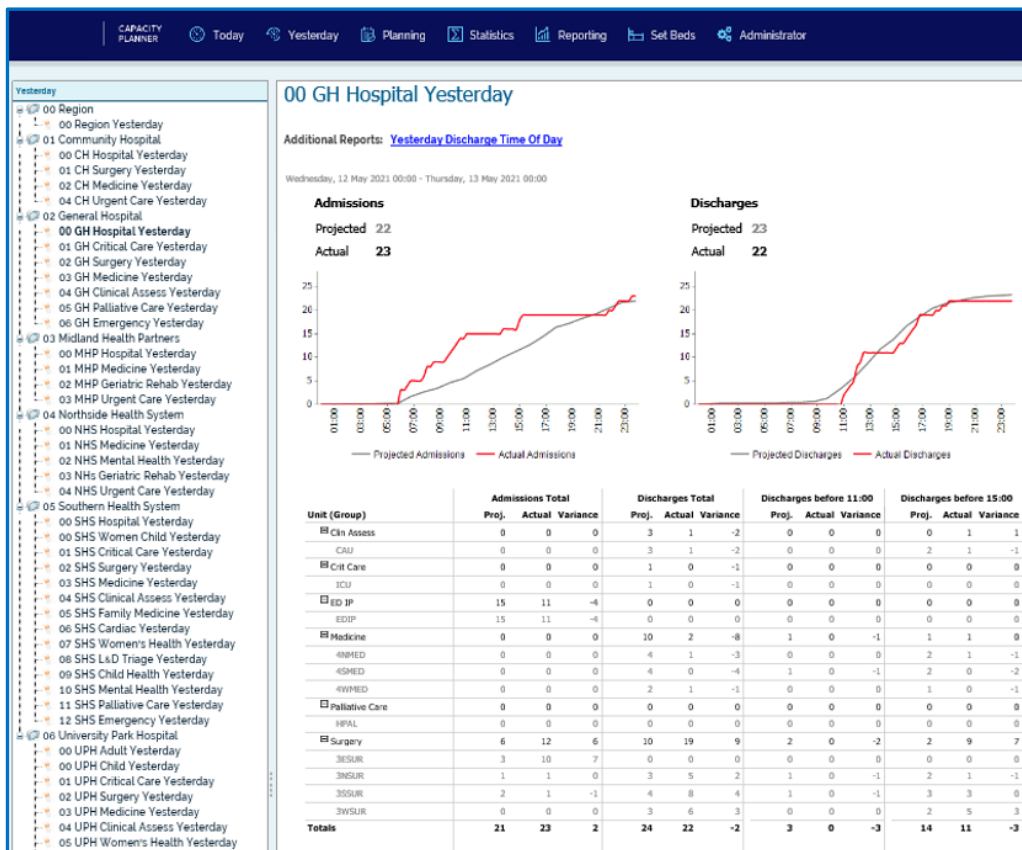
CAPACITY PLANNER  Today  Yesterday  Planning  Statistics  Reporting  Set Beds  Administrator

Yesterday
00 Region
00 Region Yesterday
01 Community Hospital
00 CH Hospital Yesterday
01 CH Surgery Yesterday
02 CH Medicine Yesterday
04 CH Urgent Care Yesterday
02 General Hospital
00 GH Hospital Yesterday
01 GH Critical Care Yesterday
02 GH Surgery Yesterday
03 GH Medicine Yesterday
04 GH Clinical Assess Yesterday
05 GH Palliative Care Yesterday
06 GH Emergency Yesterday
03 Midland Health Partners
00 MHP Hospital Yesterday
01 MHP Medicine Yesterday
02 MHP Geriatric Rehab Yesterday
03 MHP Urgent Care Yesterday
04 Northside Health System
00 NHS Hospital Yesterday
01 NHS Medicine Yesterday
02 NHS Mental Health Yesterday
03 NHs Geriatric Rehab Yesterday
04 NHS Urgent Care Yesterday
05 Southern Health System
00 SHS Hospital Yesterday
00 SHS Women Child Yesterday
01 SHS Critical Care Yesterday
02 SHS Surgery Yesterday
03 SHS Medicine Yesterday
04 SHS Clinical Assess Yesterday
05 SHS Family Medicine Yesterday
06 SHS Cardiac Yesterday
07 SHS Women's Health Yesterday
08 SHS L&D Triage Yesterday
09 SHS Child Health Yesterday
10 SHS Mental Health Yesterday
11 SHS Palliative Care Yesterday
12 SHS Emergency Yesterday
06 University Park Hospital
00 UPH Adult Yesterday
00 UPH Child Yesterday
01 UPH Critical Care Yesterday
02 UPH Surgery Yesterday
03 UPH Medicine Yesterday
04 UPH Clinical Assess Yesterday
05 UPH Women's Health Yesterday

00 GH Hospital Yesterday

Additional Reports: Yesterday Discharge Time Of Day

Wednesday, 12 May 2021 00:00 - Thursday, 13 May 2021 00:00

Admissions
Projected 22
Actual 23

Discharges
Projected 23
Actual 22

25 20 15 10 5 0
01:00 03:00 05:00 07:00 09:00 11:00 13:00 15:00 17:00 19:00 21:00 23:00
Projected Admissions  Actual Admissions

25 20 15 10 5 0
01:00 03:00 05:00 07:00 09:00 11:00 13:00 15:00 17:00 19:00 21:00 23:00
Projected Discharges  Actual Discharges

| Unit (Group) | Admissions Total Proj. | Actual | Variance | Discharges Total Proj. | Actual | Variance | Discharges before 11:00 Proj. | Actual | Variance | Discharges before 15:00 Proj. | Actual | Variance |
|---|---|---|---|---|---|---|---|---|---|---|---|---|
| Clin Assess | 0 | 0 | 0 | 3 | 1 | -2 | 0 | 0 | 0 | 0 | 1 | 1 |
| CAU | 0 | 0 | 0 | 3 | 1 | -2 | 0 | 0 | 0 | 2 | 1 | -1 |
| Crit Care | 0 | 0 | 0 | 1 | 0 | -1 | 0 | 0 | 0 | 0 | 0 | 0 |
| ICU | 0 | 0 | 0 | 1 | 0 | -1 | 0 | 0 | 0 | 0 | 0 | 0 |
| ED IP | 15 | 11 | -4 | 0 | 0 | 0 | 0 | 0 | 0 | 0 | 0 | 0 |
| EDIP | 15 | 11 | -4 | 0 | 0 | 0 | 0 | 0 | 0 | 0 | 0 | 0 |
| Medicine | 0 | 0 | 0 | 10 | 2 | -8 | 1 | 0 | -1 | 1 | 1 | 0 |
| 4NMED | 0 | 0 | 0 | 4 | 1 | -3 | 0 | 0 | 0 | 2 | 1 | -1 |
| 4SMED | 0 | 0 | 0 | 4 | 0 | -4 | 1 | 0 | -1 | 2 | 0 | -2 |
| 4WMED | 0 | 0 | 0 | 2 | 1 | -1 | 0 | 0 | 0 | 1 | 0 | -1 |
| Palliative Care | 0 | 0 | 0 | 0 | 0 | 0 | 0 | 0 | 0 | 0 | 0 | 0 |
| HPAL | 0 | 0 | 0 | 0 | 0 | 0 | 0 | 0 | 0 | 0 | 0 | 0 |
| Surgery | 6 | 12 | 6 | 10 | 19 | 9 | 2 | 0 | -2 | 2 | 9 | 7 |
| 3ESUR | 3 | 10 | 7 | 0 | 0 | 0 | 0 | 0 | 0 | 0 | 0 | 0 |
| 3NSUR | 1 | 1 | 0 | 3 | 5 | 2 | 1 | 0 | -1 | 2 | 1 | -1 |
| 3SSUR | 2 | 1 | -1 | 4 | 8 | 4 | 1 | 0 | -1 | 3 | 3 | 0 |
| 3WSUR | 0 | 0 | 0 | 3 | 6 | 3 | 0 | 0 | 0 | 2 | 5 | 3 |
| Totals | 21 | 23 | 2 | 24 | 22 | -2 | 3 | 0 | -3 | 14 | 11 | -3 |